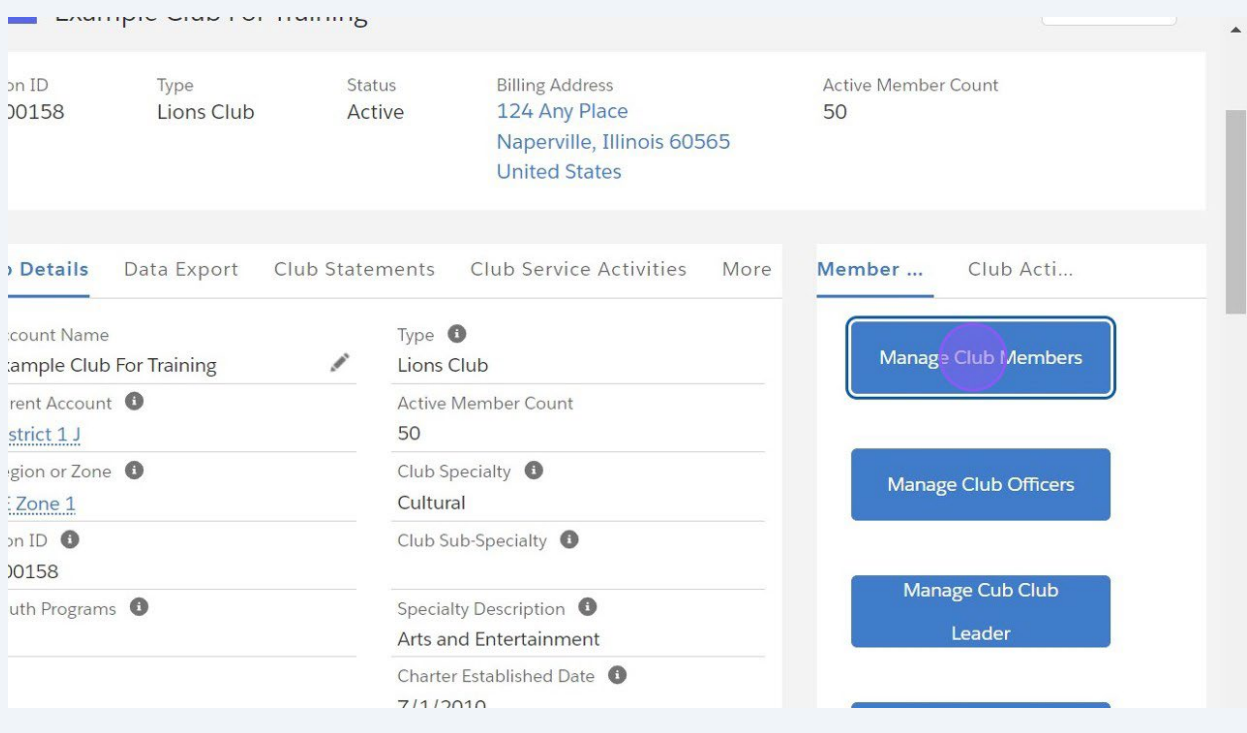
Example Club For Training

on ID
00158

Type
Lions Club

Status
Active

Billing Address
124 Any Place
Naperville, Illinois 60565
United States

Active Member Count
50

Details Data Export Club Statements Club Service Activities More

Member ... Club Acti...

ccount Name
xample Club For Training

rent Account
strict 1 J

gion or Zone
Zone 1

on ID
00158

uth Programs

Type
Lions Club

Active Member Count
50

Club Specialty
Cultural

Club Sub-Specialty

Specialty Description
Arts and Entertainment

Charter Established Date
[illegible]

Manage Club Members

Manage Club Officers

Manage Cub Club Leader